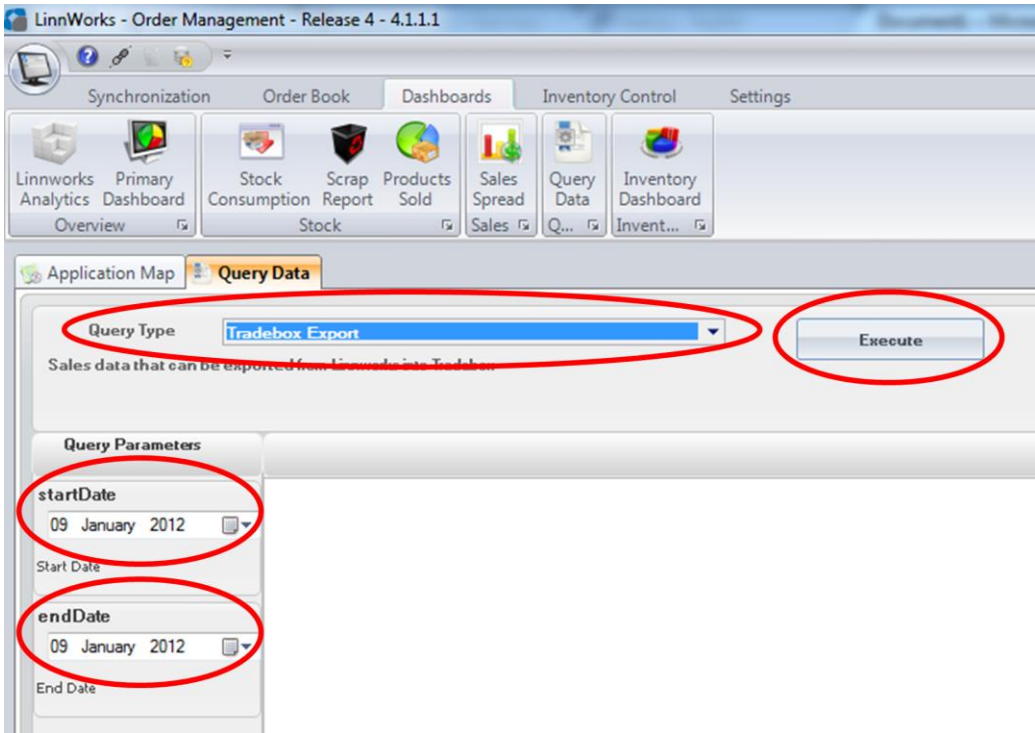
LinnWorks - Order Management - Release 4 - 4.1.1.1

Synchronization Order Book Dashboards Inventory Control Settings

Linnworks Analytics
Primary Dashboard
Overview

Stock Consumption
Scrap Report
Products Sold
Stock

Sales Spread
Sales

Query Data
Q...

Inventory Dashboard
Invent...

Application Map
Query Data

Query Type
Tradebox Export
Execute

Sales data that can be exported from Linnworks into Tradebox

Query Parameters

startDate
09 January 2012
Start Date

endDate
09 January 2012
End Date